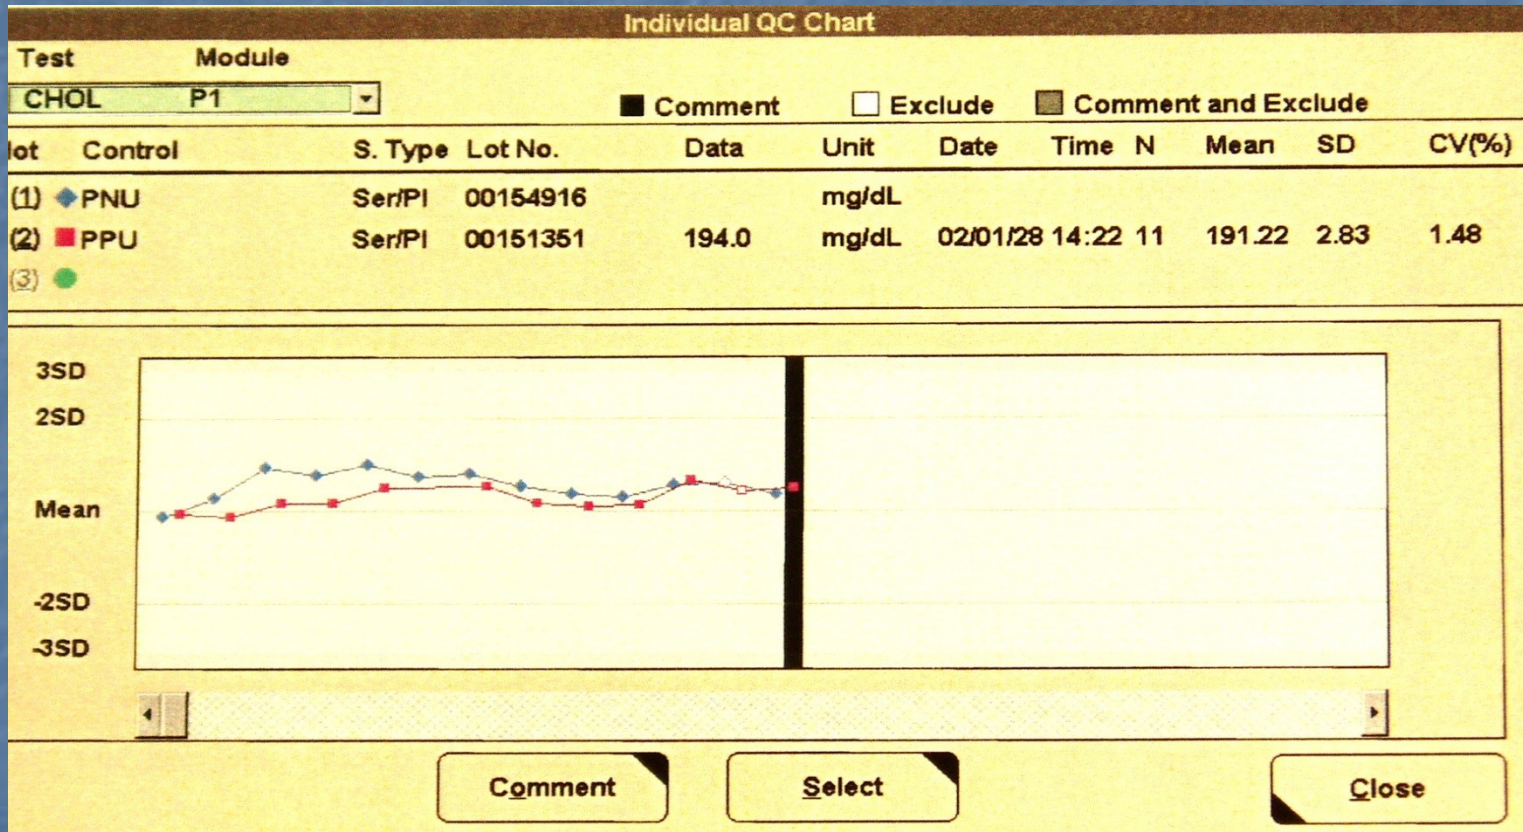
Individual QC Chart

Test Module

CHOL P1

Comment Exclude Comment and Exclude

| lot | Control | S. Type | Lot No. | Data | Unit | Date | Time | N | Mean | SD | CV(%) |
|---|---|---|---|---|---|---|---|---|---|---|---|
| (1) | PNU | Ser/Pl | 00154916 | | mg/dL | | | | | | |
| (2) | PPU | Ser/Pl | 00151351 | 194.0 | mg/dL | 02/01/28 | 14:22 | 11 | 191.22 | 2.83 | 1.48 |
| (3) | | | | | | | | | | | |

3SD
2SD
Mean
-2SD
-3SD

Comment Select Close